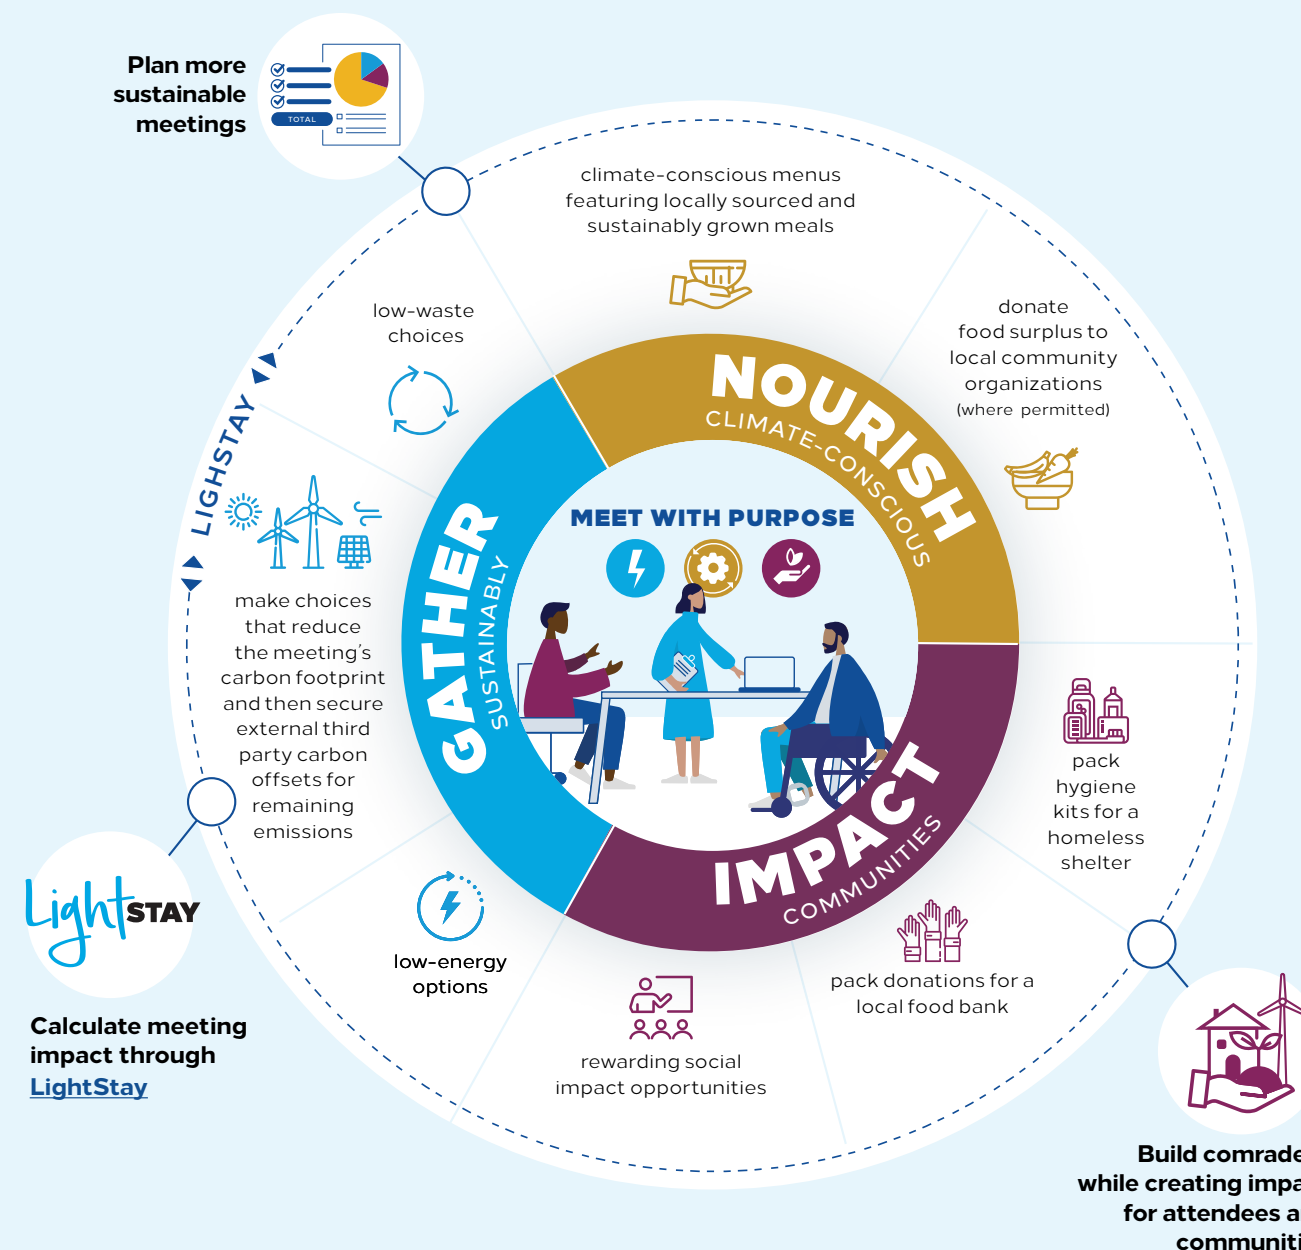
Plan more sustainable meetings

TOTAL

climate-conscious menus featuring locally sourced and sustainably grown meals

low-waste choices

donate food surplus to local community organizations (where permitted)

NOURISH
CLIMATE-CONSCIOUS

LIGHSTAY

MEET WITH PURPOSE

GATHER
SUSTAINABLY

make choices that reduce the meeting's carbon footprint and then secure external third party carbon offsets for remaining emissions

pack hygiene kits for a homeless shelter

IMPACT
COMMUNITIES

LightSTAY

low-energy options

pack donations for a local food bank

rewarding social impact opportunities

Calculate meeting impact through LightStay

Build comrade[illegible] while creating impa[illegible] for attendees a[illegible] communiti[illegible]